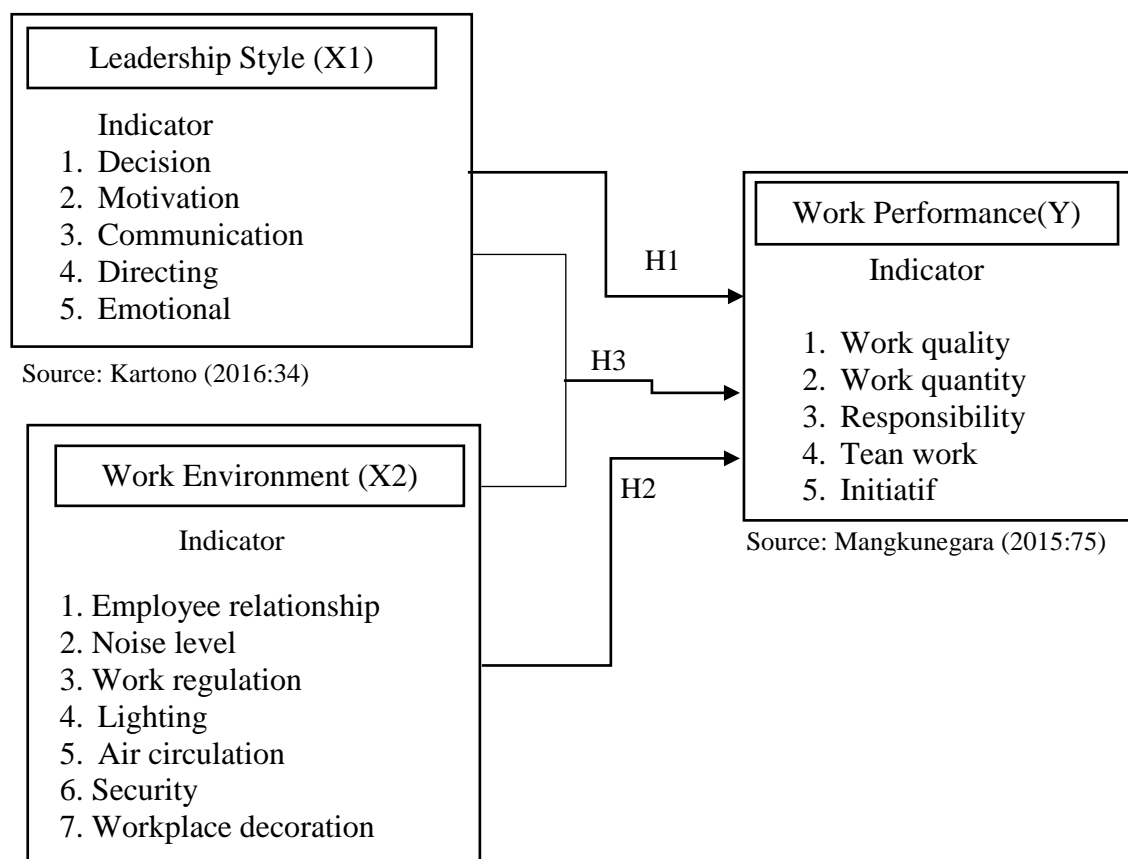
Leadership Style (X1)

Indicator
1. Decision
2. Motivation
3. Communication
4. Directing
5. Emotional

Source: Kartono (2016:34)

H1

H3

H2

Work Performance(Y)

Indicator

1. Work quality
2. Work quantity
3. Responsibility
4. Tean work
5. Initiatif

Source: Mangkunegara (2015:75)

Work Environment (X2)

Indicator

1. Employee relationship
2. Noise level
3. Work regulation
4. Lighting
5. Air circulation
6. Security
7. Workplace decoration